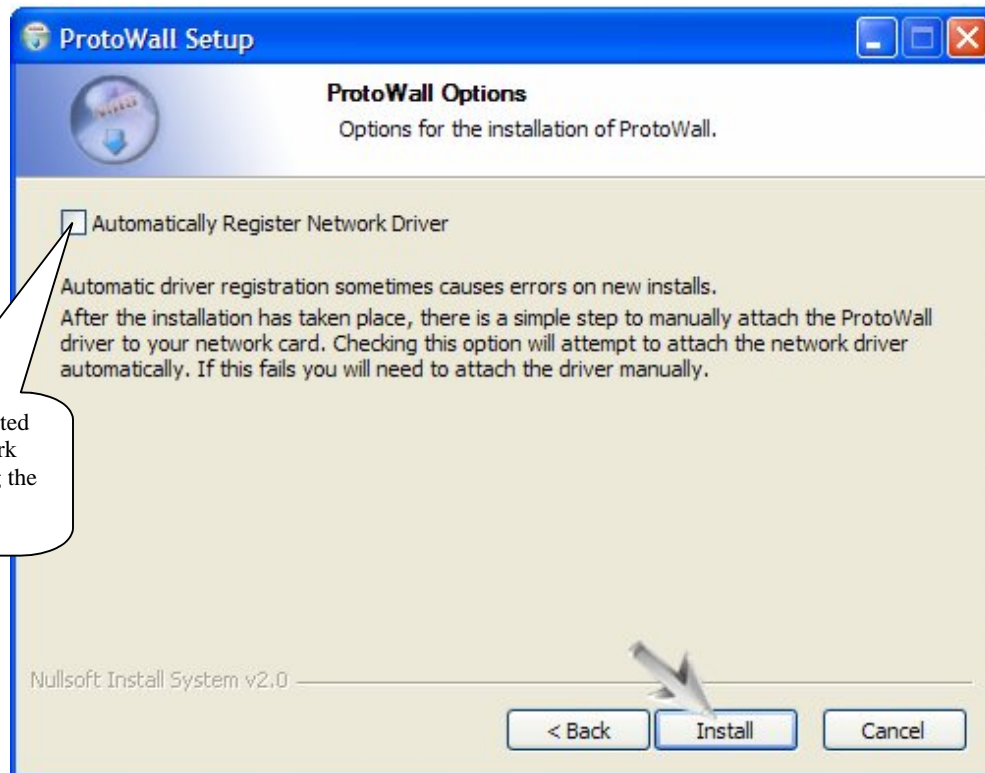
ProtoWall Setup

ProtoWall Options
Options for the installation of ProtoWall.

Automatically Register Network Driver

Automatic driver registration sometimes causes errors on new installs.
After the installation has taken place, there is a simple step to manually attach the ProtoWall driver to your network card. Checking this option will attempt to attach the network driver automatically. If this fails you will need to attach the driver manually.

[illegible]ted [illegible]rk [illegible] the

Nullsoft Install System v2.0

< Back Install Cancel